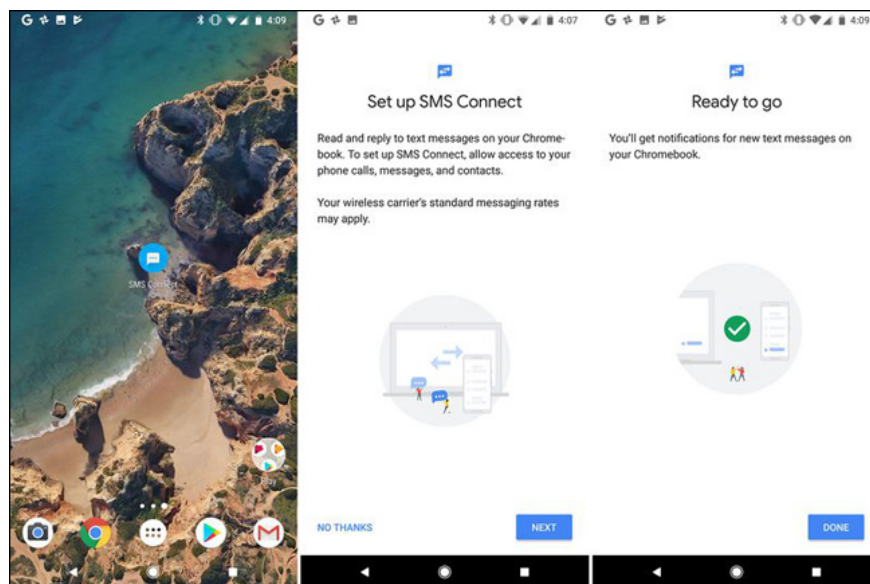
4:09

SMS Connect

Play

4:07

Set up SMS Connect

Read and reply to text messages on your Chromebook. To set up SMS Connect, allow access to your phone calls, messages, and contacts.

Your wireless carrier's standard messaging rates may apply.

NO THANKS

NEXT

4:09

Ready to go

You'll get notifications for new text messages on your Chromebook.

DONE